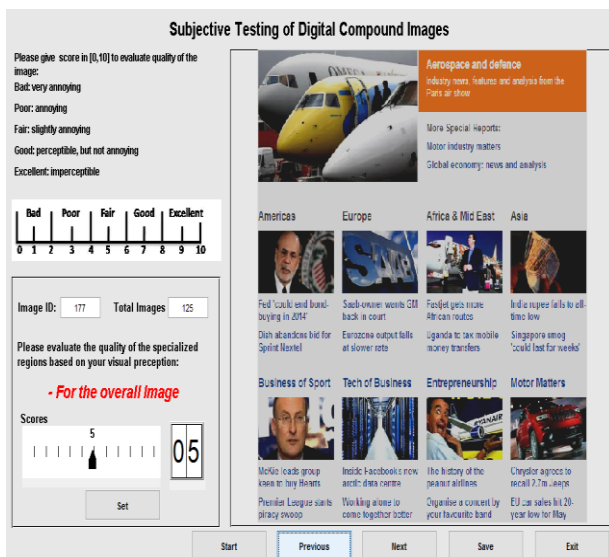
Subjective Testing of Digital Compound Images

Please give score in [0,10] to evaluate quality of the image:
Bad: very annoying
Poor: annoying
Fair: slightly annoying
Good: perceptible, but not annoying
Excellent: imperceptible

Bad Poor Fair Good Excellent
0 1 2 3 4 5 6 7 8 9 10

Image ID: 177 Total Images 125

Please evaluate the quality of the specialized regions based on your visual preception:

- For the overall Image

Scores
5
05

Set

Aerospace and defence
Industry news, features and analysis from the Paris air show

More Special Reports:
Motor industry matters
Global economy: news and analysis

Americas
Fed 'could end bond-buying in 2014'
Dish abandons bid for Sprint Nextel

Europe
Saab-owner wants GM back in court
Eurozone output falls at slower rate

Africa & Mid East
FastJet gets more African routes
Uganda to tax mobile money transfers

Asia
Indian rupee falls to all-time low
Singapore smog 'could last for weeks'

Business of Sport
McKie loads group keen to buy Hearts
Premier League starts piracy swoop

Tech of Business
Inside Facebooks new arctic data centre
Working alone to come together better

Entrepreneurship
The history of the peanut airlines
Organise a concert by your favourite band

Motor Matters
Chrysler agrees to recall 2.7m Jeeps
EU car sales hit 20-year low for May

Start Previous Next Save Exit